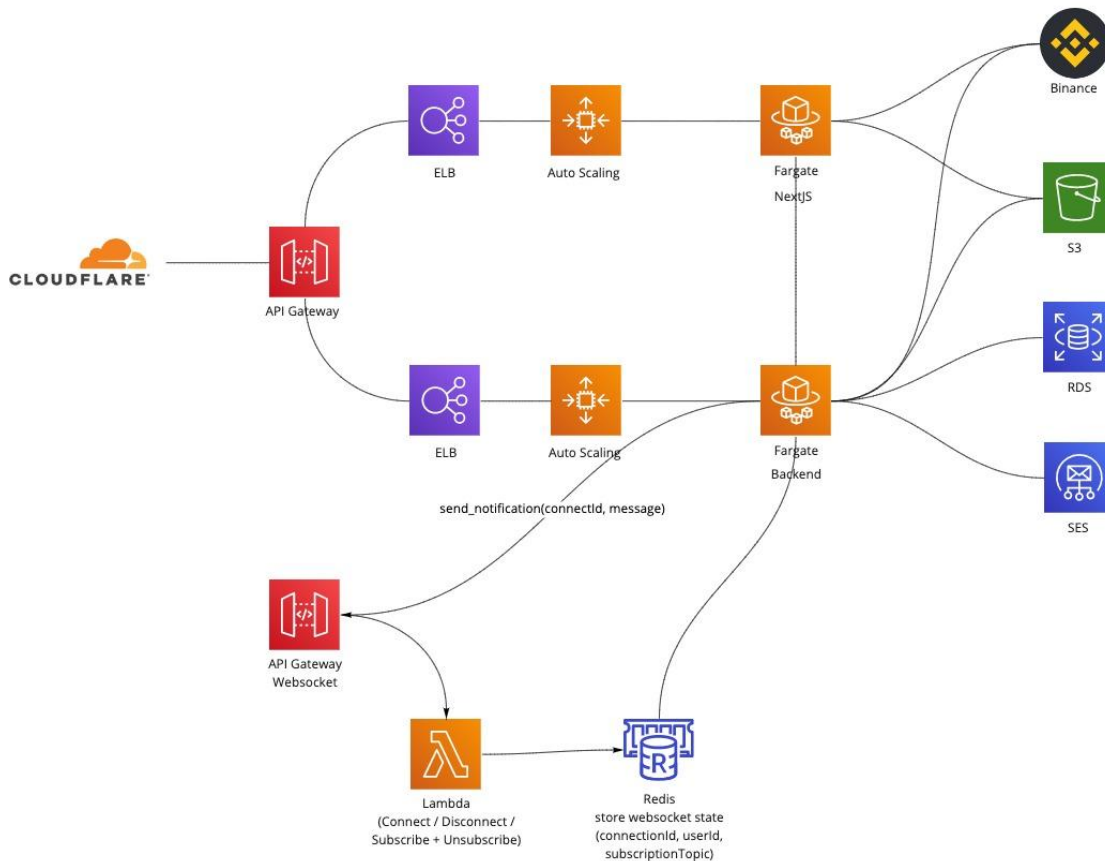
CLOUDFLARE

API Gateway

ELB

Auto Scaling

Fargate
NextJS

ELB

Auto Scaling

Fargate
Backend

Binance

S3

RDS

SES

send_notification(connectId, message)

API Gateway
Websocket

Lambda
(Connect / Disconnect /
Subscribe + Unsubscribe)

Redis
store websocket state
(connectionId, userId,
subscriptionTopic)